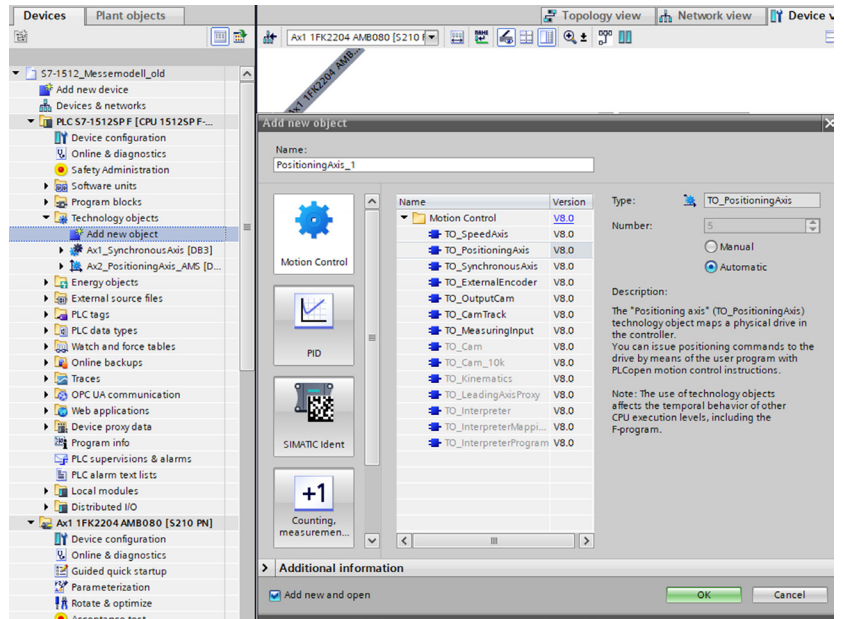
Devices | Plant objects

Topology view | Network view | Device v

Ax1 1FK2204 AMB080 [S210 P

S7-1512_Messemodell_old
Add new device
Devices & networks
PLC S7-1512SP F [CPU 1512SP F-...
Device configuration
Online & diagnostics
Safety Administration
Software units
Program blocks
Technology objects
Add new object
Ax1_SynchronousAxis [DB3]
Ax2_PositioningAxis_AMS [D...
Energy objects
External source files
PLC tags
PLC data types
Watch and force tables
Online backups
Traces
OPC UA communication
Web applications
Device proxy data
Program info
PLC supervisions & alarms
PLC alarm text lists
Local modules
Distributed I/O
Ax1 1FK2204 AMB080 [S210 PN]
Device configuration
Online & diagnostics
Guided quick startup
Parameterization
Rotate & optimize

Ax1 1FK2204 AMB...

Add new object

Name:
PositioningAxis_1

Motion Control

PID

SIMATIC Ident

+1
Counting, measuremen...

| Name | Version |
|---|---|
| Motion Control | V8.0 |
| TO_SpeedAxis | V8.0 |
| TO_PositioningAxis | V8.0 |
| TO_SynchronousAxis | V8.0 |
| TO_ExternalEncoder | V8.0 |
| TO_OutputCam | V8.0 |
| TO_CamTrack | V8.0 |
| TO_MeasuringInput | V8.0 |
| TO_Cam | V8.0 |
| TO_Cam_10k | V8.0 |
| TO_Kinematics | V8.0 |
| TO_LeadingAxisProxy | V8.0 |
| TO_Interpreter | V8.0 |
| TO_InterpreterMappi... | V8.0 |
| TO_InterpreterProgram | V8.0 |

Type: TO_PositioningAxis
Number: 5
Manual
Automatic

Description:

The "Positioning axis" (TO_PositioningAxis) technology object maps a physical drive in the controller.
You can issue positioning commands to the drive by means of the user program with PLCopen motion control instructions.

Note: The use of technology objects affects the temporal behavior of other CPU execution levels, including the F-program.

Additional information

Add new and open

OK
Cancel